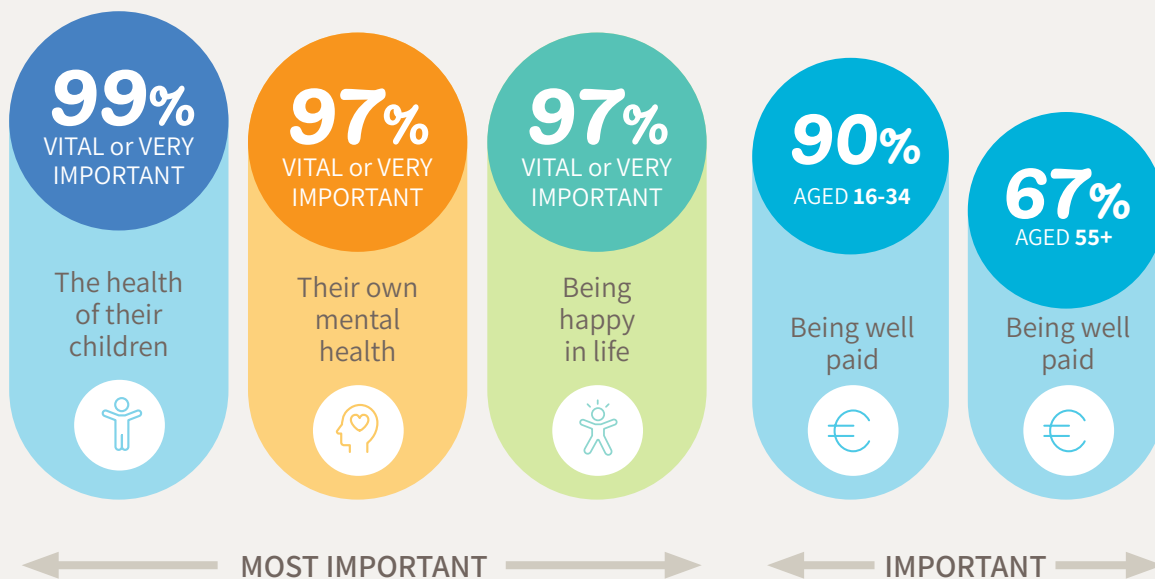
99%
VITAL or VERY IMPORTANT

The health of their children

97%
VITAL or VERY IMPORTANT

Their own mental health

97%
VITAL or VERY IMPORTANT

Being happy in life

90%
AGED 16-34

Being well paid

67%
AGED 55+

Being well paid

MOST IMPORTANT

IMPORTANT